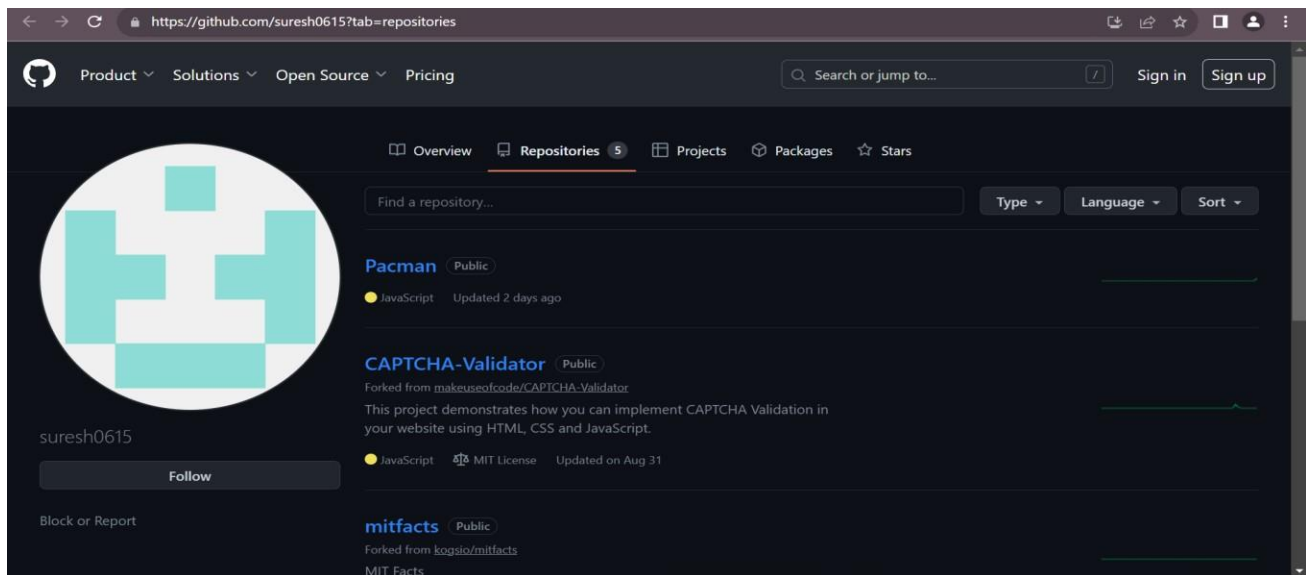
https://github.com/suresh0615?tab=repositories

Product Solutions Open Source Pricing

Search or jump to... /

Sign in Sign up

Overview Repositories 5 Projects Packages Stars

Find a repository...

Type Language Sort

suresh0615

Follow

Block or Report

Pacman Public

JavaScript Updated 2 days ago

CAPTCHA-Validator Public

Forked from makeuseofcode/CAPTCHA-Validator

This project demonstrates how you can implement CAPTCHA Validation in your website using HTML, CSS and JavaScript.

JavaScript MIT License Updated on Aug 31

mitfacts Public

Forked from kogsio/mitfacts

MIT Facts